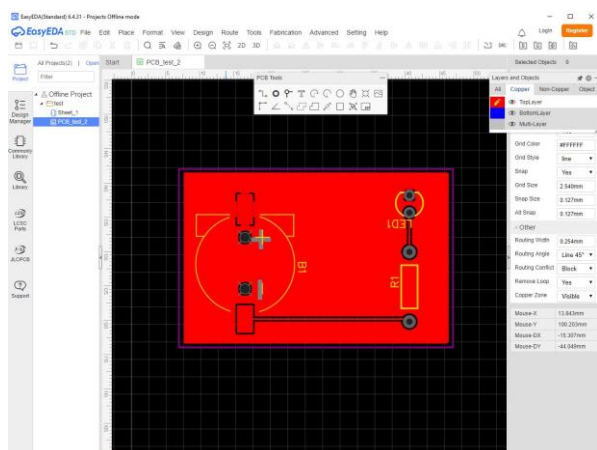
EasyEDA(Standard) 6.4.31 - Projects Offline mode

EasyEDA std File Edit Place Format View Design Route Tools Fabrication Advanced Setting Help

Login Register

All Projects(2) | Open Start PCB_test_2

Selected Objects 0

Project
Filter

Offline Project
test
Sheet_1
PCB_test_2

Design Manager

Community Library

Library

LCSC Parts

JLCPCB

Support

PCB Tools

Layers and Objects
All Copper Non-Copper Object
TopLayer
BottomLayer
Multi-Layer

Grid Color #FFFFFF
Grid Style line
Snap Yes
Grid Size 2.540mm
Snap Size 0.127mm
Alt Snap 0.127mm
Other
Routing Width 0.254mm
Routing Angle Line 45°
Routing Conflict Block
Remove Loop Yes
Copper Zone Visible
Mouse-X 13.843mm
Mouse-Y 100.203mm
Mouse-DX -15.357mm
Mouse-DY -44.069mm

LED1
B1
R1